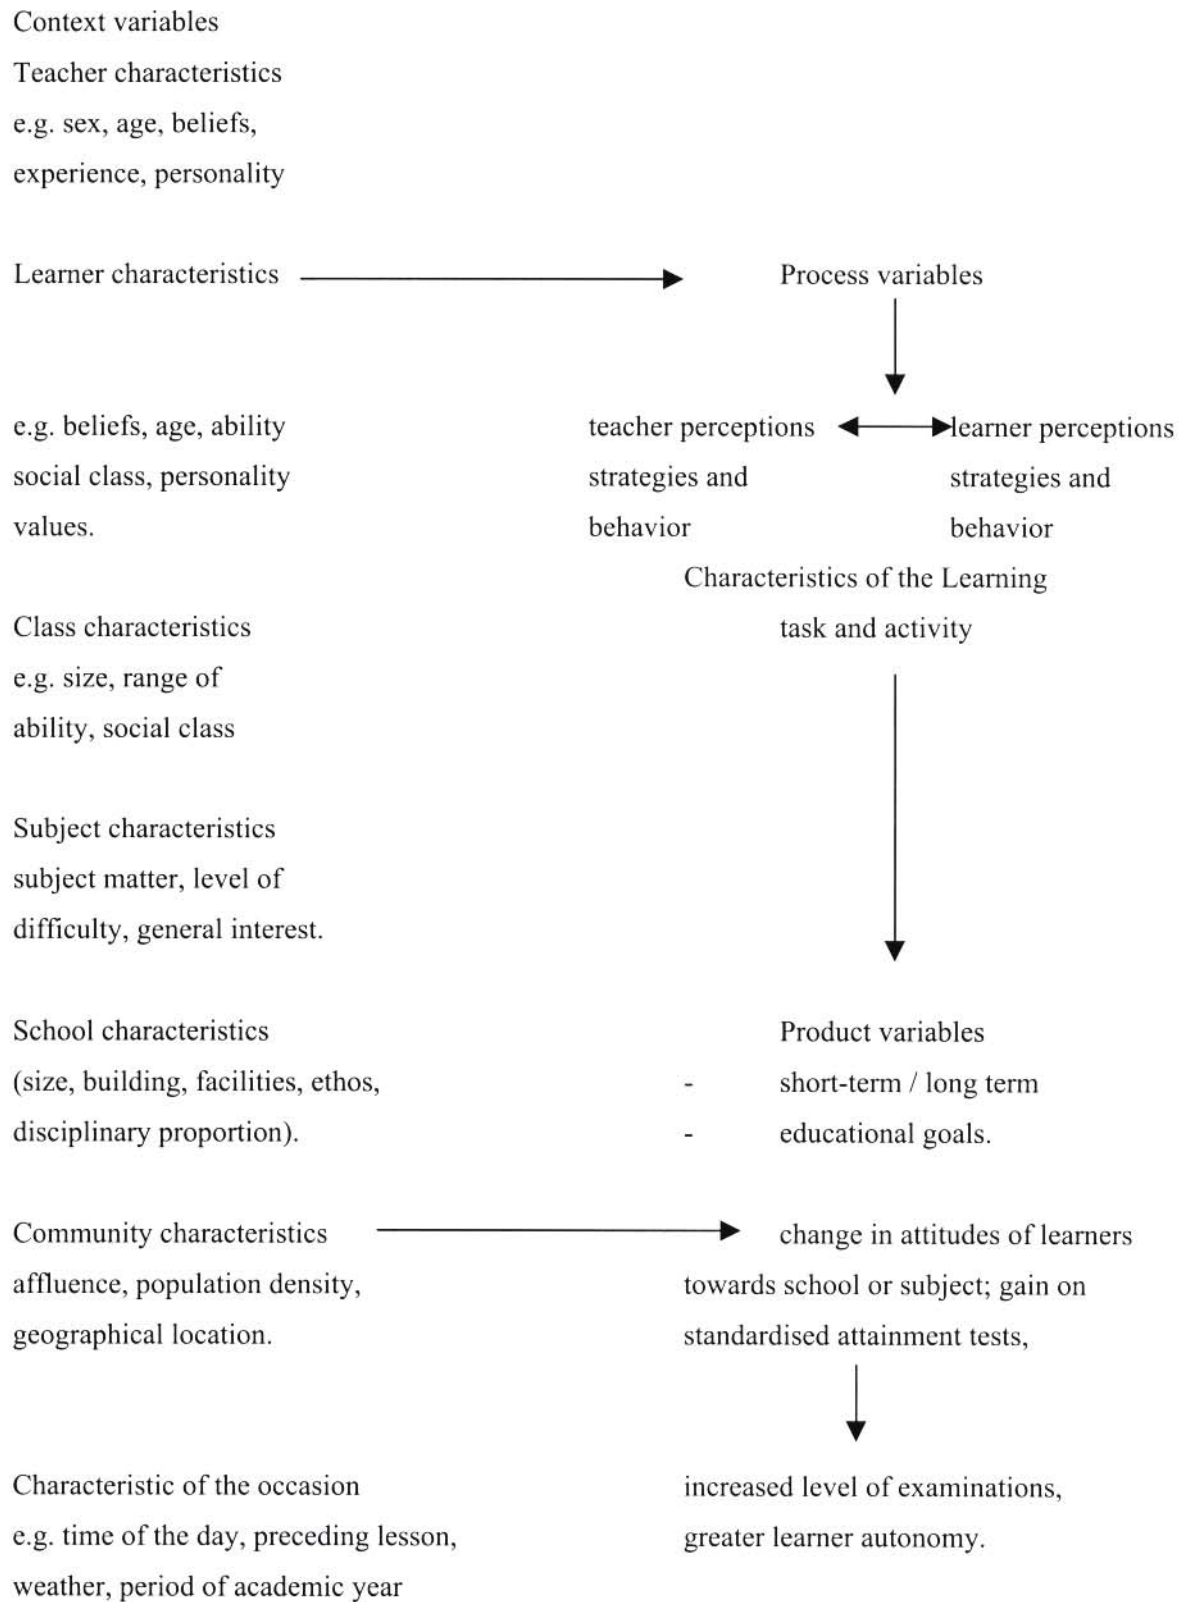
Context variables
Teacher characteristics
e.g. sex, age, beliefs,
experience, personality

Learner characteristics

e.g. beliefs, age, ability
social class, personality
values.

Class characteristics
e.g. size, range of
ability, social class

Subject characteristics
subject matter, level of
difficulty, general interest.

School characteristics
(size, building, facilities, ethos,
disciplinary proportion).

Community characteristics
affluence, population density,
geographical location.

Characteristic of the occasion
e.g. time of the day, preceding lesson,
weather, period of academic year

Process variables

teacher perceptions
strategies and
behavior

learner perceptions
strategies and
behavior

Characteristics of the Learning
task and activity

Product variables
- short-term / long term
- educational goals.

change in attitudes of learners towards school or subject; gain on standardised attainment tests,

increased level of examinations,
greater learner autonomy.